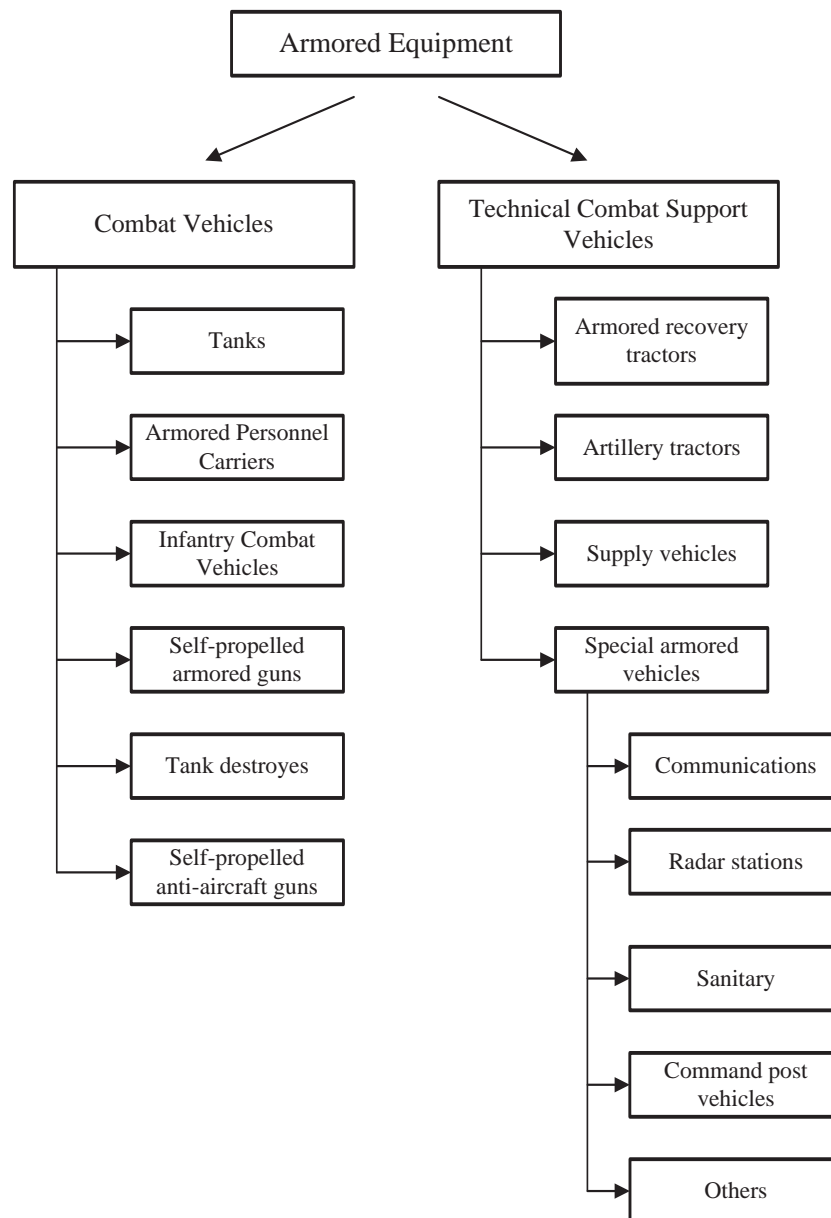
Armored Equipment

Combat Vehicles

Tanks

Armored Personnel Carriers

Infantry Combat Vehicles

Self-propelled armored guns

Tank destroyes

Self-propelled anti-aircraft guns

Technical Combat Support Vehicles

Armored recovery tractors

Artillery tractors

Supply vehicles

Special armored vehicles

Communications

Radar stations

Sanitary

Command post vehicles

Others